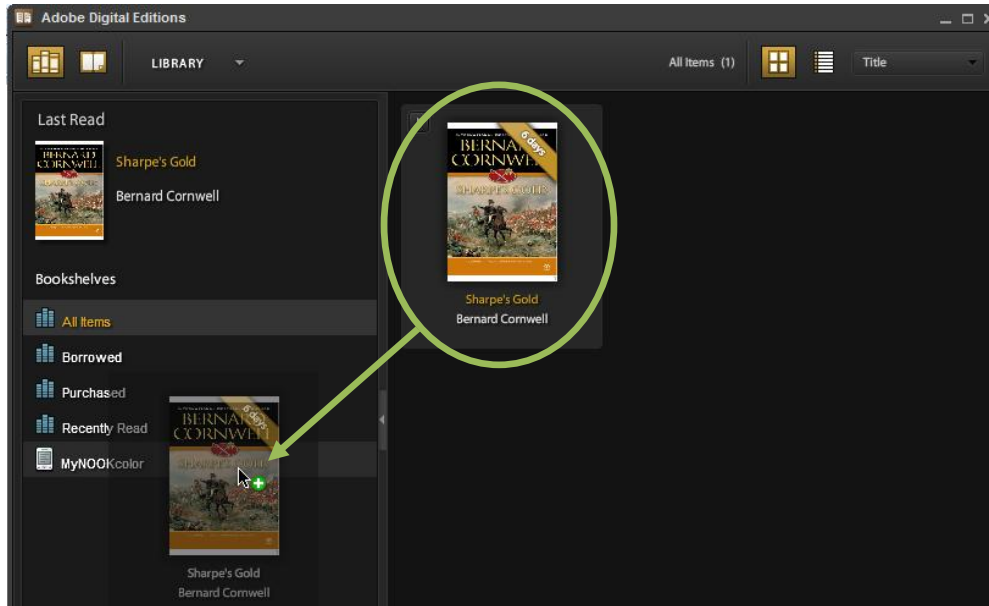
Adobe Digital Editions

LIBRARY

All Items (1)

Title

Last Read

BERNARD CORNWELL

Sharpe's Gold

Bernard Cornwell

Bookshelves

All Items

Borrowed

Purchased

Recently Read

MyNOOKcolor

BERNARD CORNWELL

6 days

SHARPE'S GOLD

Sharpe's Gold

Bernard Cornwell

BERNARD CORNWELL

6 days

SHARPE'S GOLD

Sharpe's Gold

Bernard Cornwell